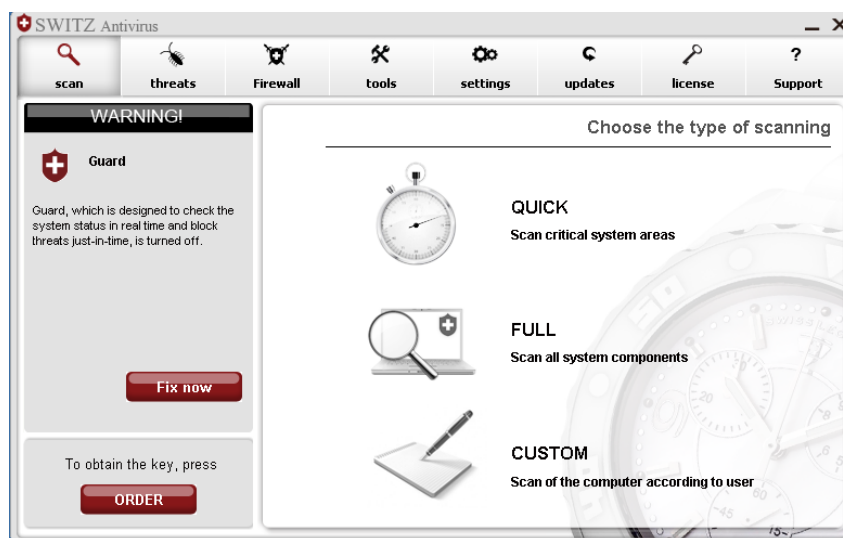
SWITZ Antivirus

scan
threats
Firewall
tools
settings
updates
license
Support

WARNING!

Guard

Guard, which is designed to check the system status in real time and block threats just-in-time, is turned off.

Fix now

To obtain the key, press

ORDER

Choose the type of scanning

QUICK
Scan critical system areas

FULL
Scan all system components

CUSTOM
Scan of the computer according to user